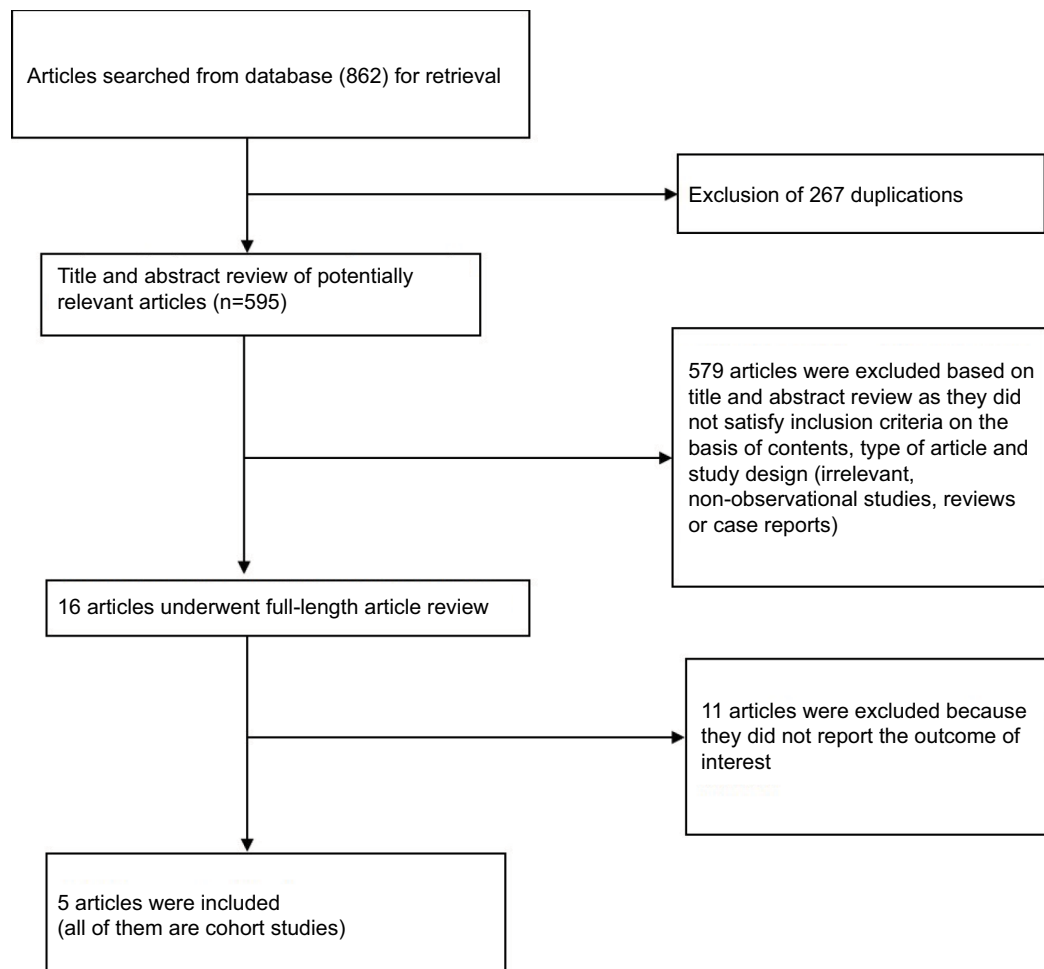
Articles searched from database (862) for retrieval

Exclusion of 267 duplications

Title and abstract review of potentially relevant articles (n=595)

579 articles were excluded based on title and abstract review as they did not satisfy inclusion criteria on the basis of contents, type of article and study design (irrelevant, non-observational studies, reviews or case reports)

16 articles underwent full-length article review

11 articles were excluded because they did not report the outcome of interest

5 articles were included
(all of them are cohort studies)